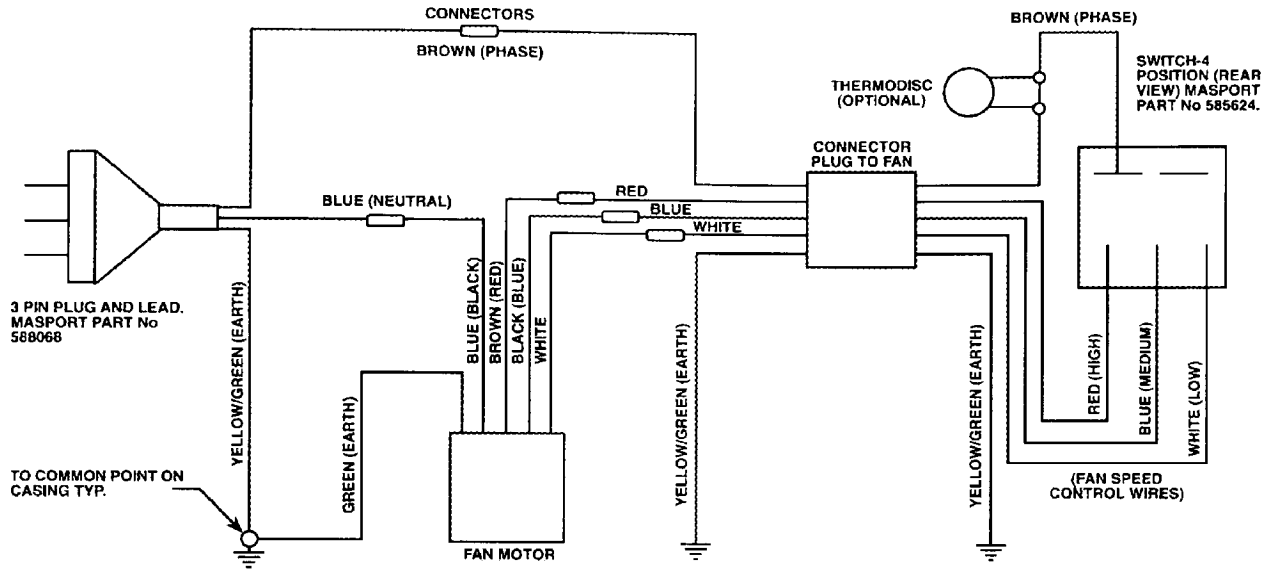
CONNECTORS
BROWN (PHASE)
BROWN (PHASE)
SWITCH-4 POSITION (REAR VIEW) MASPORT PART No 585624.
THERMODISC (OPTIONAL)
CONNECTOR PLUG TO FAN
BLUE (NEUTRAL)
RED
BLUE
WHITE
3 PIN PLUG AND LEAD. MASPORT PART No 588068
YELLOW/GREEN (EARTH)
BLUE (BLACK)
BROWN (RED)
BLACK (BLUE)
WHITE
YELLOW/GREEN (EARTH)
YELLOW/GREEN (EARTH)
RED (HIGH)
BLUE (MEDIUM)
WHITE (LOW)
GREEN (EARTH)
TO COMMON POINT ON CASING TYP.
(FAN SPEED CONTROL WIRES)
FAN MOTOR